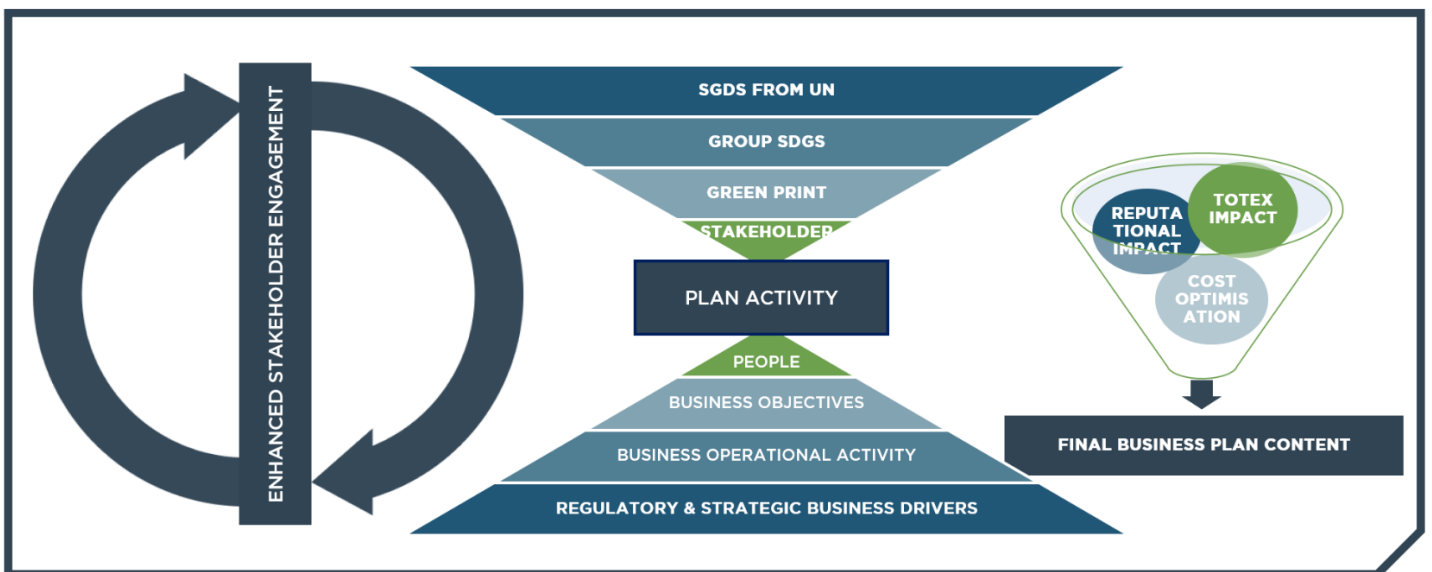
ENHANCED STAKEHOLDER ENGAGEMENT

SGDS FROM UN

GROUP SDGS

GREEN PRINT

STAKEHOLDER

PLAN ACTIVITY

PEOPLE

BUSINESS OBJECTIVES

BUSINESS OPERATIONAL ACTIVITY

REGULATORY & STRATEGIC BUSINESS DRIVERS

REPUTATIONAL IMPACT

TOTEX IMPACT

COST OPTIMISATION

FINAL BUSINESS PLAN CONTENT